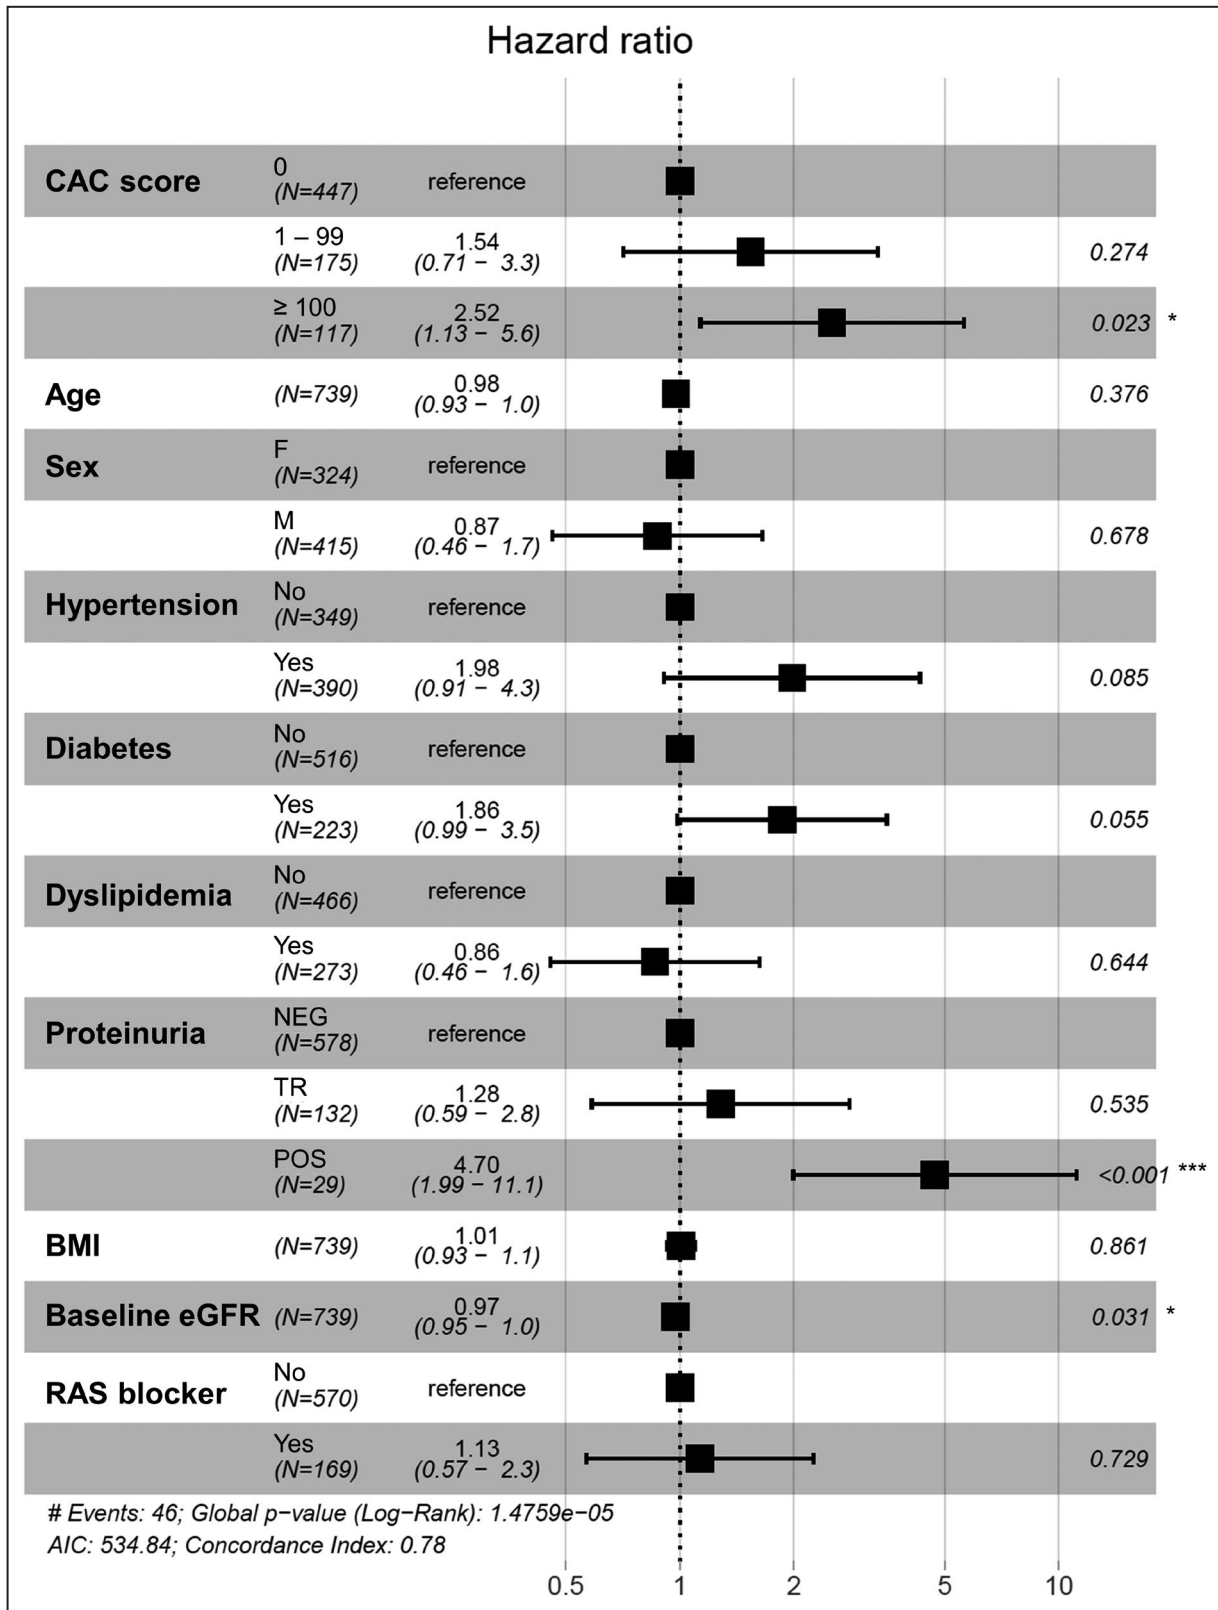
Hazard ratio

| | | | |
|---|---|---|---|
| CAC score | 0 (N=447) | reference | |
| | 1 – 99 (N=175) | 1.54 (0.71 − 3.3) | 0.274 |
| | ≥ 100 (N=117) | 2.52 (1.13 − 5.6) | 0.023 * |
| Age | (N=739) | 0.98 (0.93 − 1.0) | 0.376 |
| Sex | F (N=324) | reference | |
| | M (N=415) | 0.87 (0.46 − 1.7) | 0.678 |
| Hypertension | No (N=349) | reference | |
| | Yes (N=390) | 1.98 (0.91 − 4.3) | 0.085 |
| Diabetes | No (N=516) | reference | |
| | Yes (N=223) | 1.86 (0.99 − 3.5) | 0.055 |
| Dyslipidemia | No (N=466) | reference | |
| | Yes (N=273) | 0.86 (0.46 − 1.6) | 0.644 |
| Proteinuria | NEG (N=578) | reference | |
| | TR (N=132) | 1.28 (0.59 − 2.8) | 0.535 |
| | POS (N=29) | 4.70 (1.99 − 11.1) | <0.001 *** |
| BMI | (N=739) | 1.01 (0.93 − 1.1) | 0.861 |
| Baseline eGFR | (N=739) | 0.97 (0.95 − 1.0) | 0.031 * |
| RAS blocker | No (N=570) | reference | |
| | Yes (N=169) | 1.13 (0.57 − 2.3) | 0.729 |

# Events: 46; Global p−value (Log−Rank): 1.4759e−05
AIC: 534.84; Concordance Index: 0.78

0.5 1 2 5 10